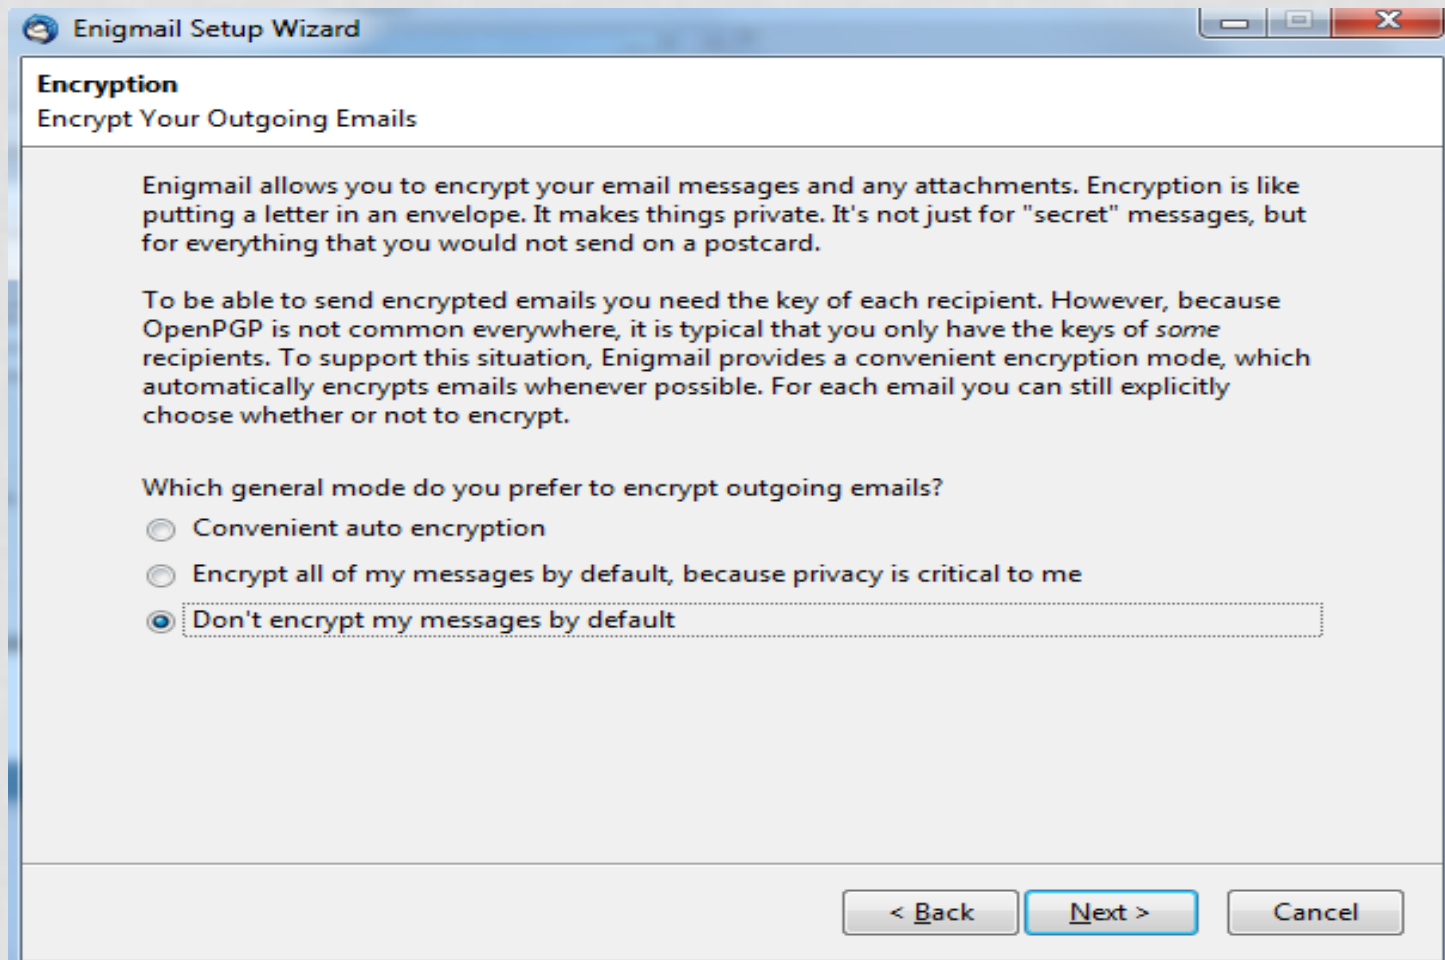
Enigmail Setup Wizard

Encryption
Encrypt Your Outgoing Emails

Enigmail allows you to encrypt your email messages and any attachments. Encryption is like putting a letter in an envelope. It makes things private. It's not just for "secret" messages, but for everything that you would not send on a postcard.

To be able to send encrypted emails you need the key of each recipient. However, because OpenPGP is not common everywhere, it is typical that you only have the keys of some recipients. To support this situation, Enigmail provides a convenient encryption mode, which automatically encrypts emails whenever possible. For each email you can still explicitly choose whether or not to encrypt.

Which general mode do you prefer to encrypt outgoing emails?

Convenient auto encryption

Encrypt all of my messages by default, because privacy is critical to me

Don't encrypt my messages by default

< Back
Next >
Cancel